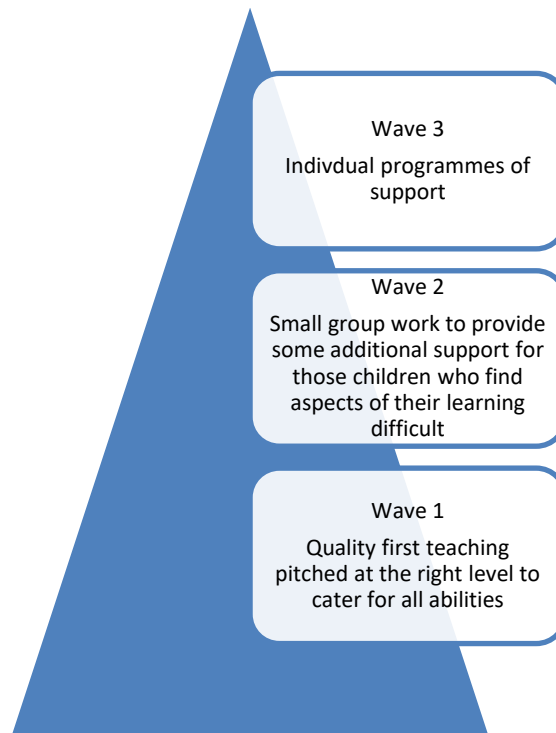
Wave 3

Indivdual programmes of support

Wave 2

Small group work to provide some additional support for those children who find aspects of their learning difficult

Wave 1

Quality first teaching pitched at the right level to cater for all abilities